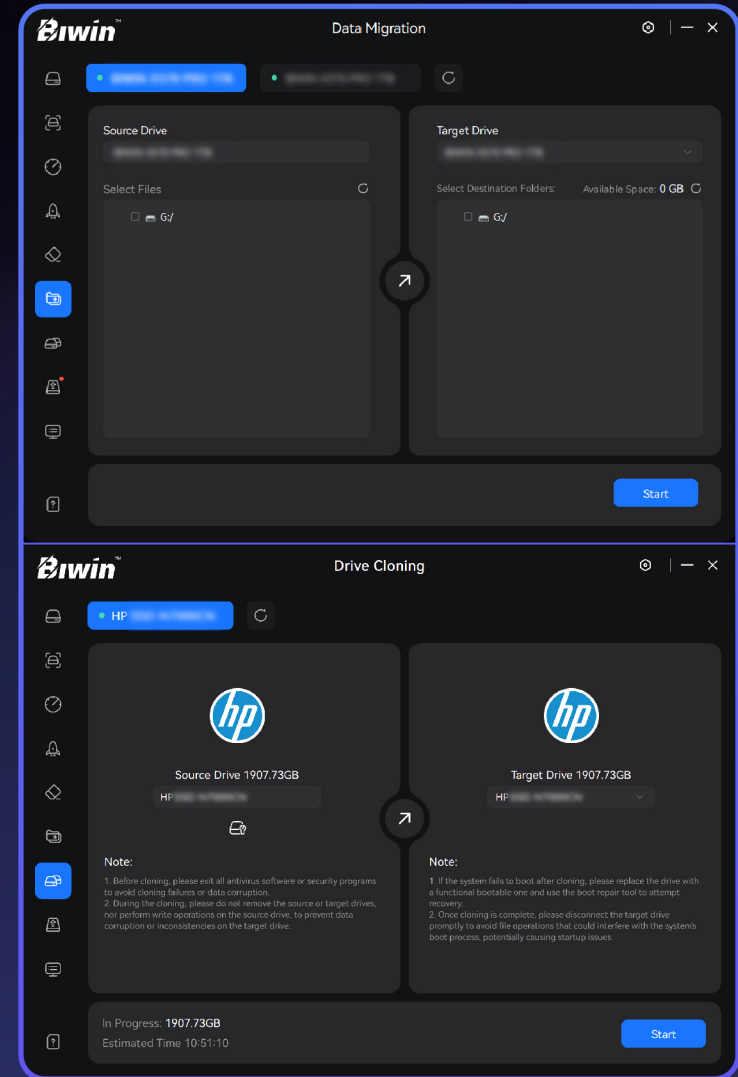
Biwin™

Data Migration

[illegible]

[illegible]

Source Drive

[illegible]

Select Files

G:/

Target Drive

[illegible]

Select Destination Folders:

Available Space: 0 GB

G:/

Start

Biwin™

Drive Cloning

HP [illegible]

hp

Source Drive 1907.73GB

HP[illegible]

Note:

1. Before cloning, please exit all antivirus software or security programs to avoid cloning failures or data corruption.
2. During the cloning, please do not remove the source or target drives, nor perform write operations on the source drive, to prevent data corruption or inconsistencies on the target drive.

hp

Target Drive 1907.73GB

HP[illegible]

Note:

1. If the system fails to boot after cloning, please replace the drive with a functional bootable one and use the boot repair tool to attempt recovery.
2. Once cloning is complete, please disconnect the target drive promptly to avoid file operations that could interfere with the system's boot process, potentially causing startup issues.

In Progress: 1907.73GB

Estimated Time 10:51:10

Start